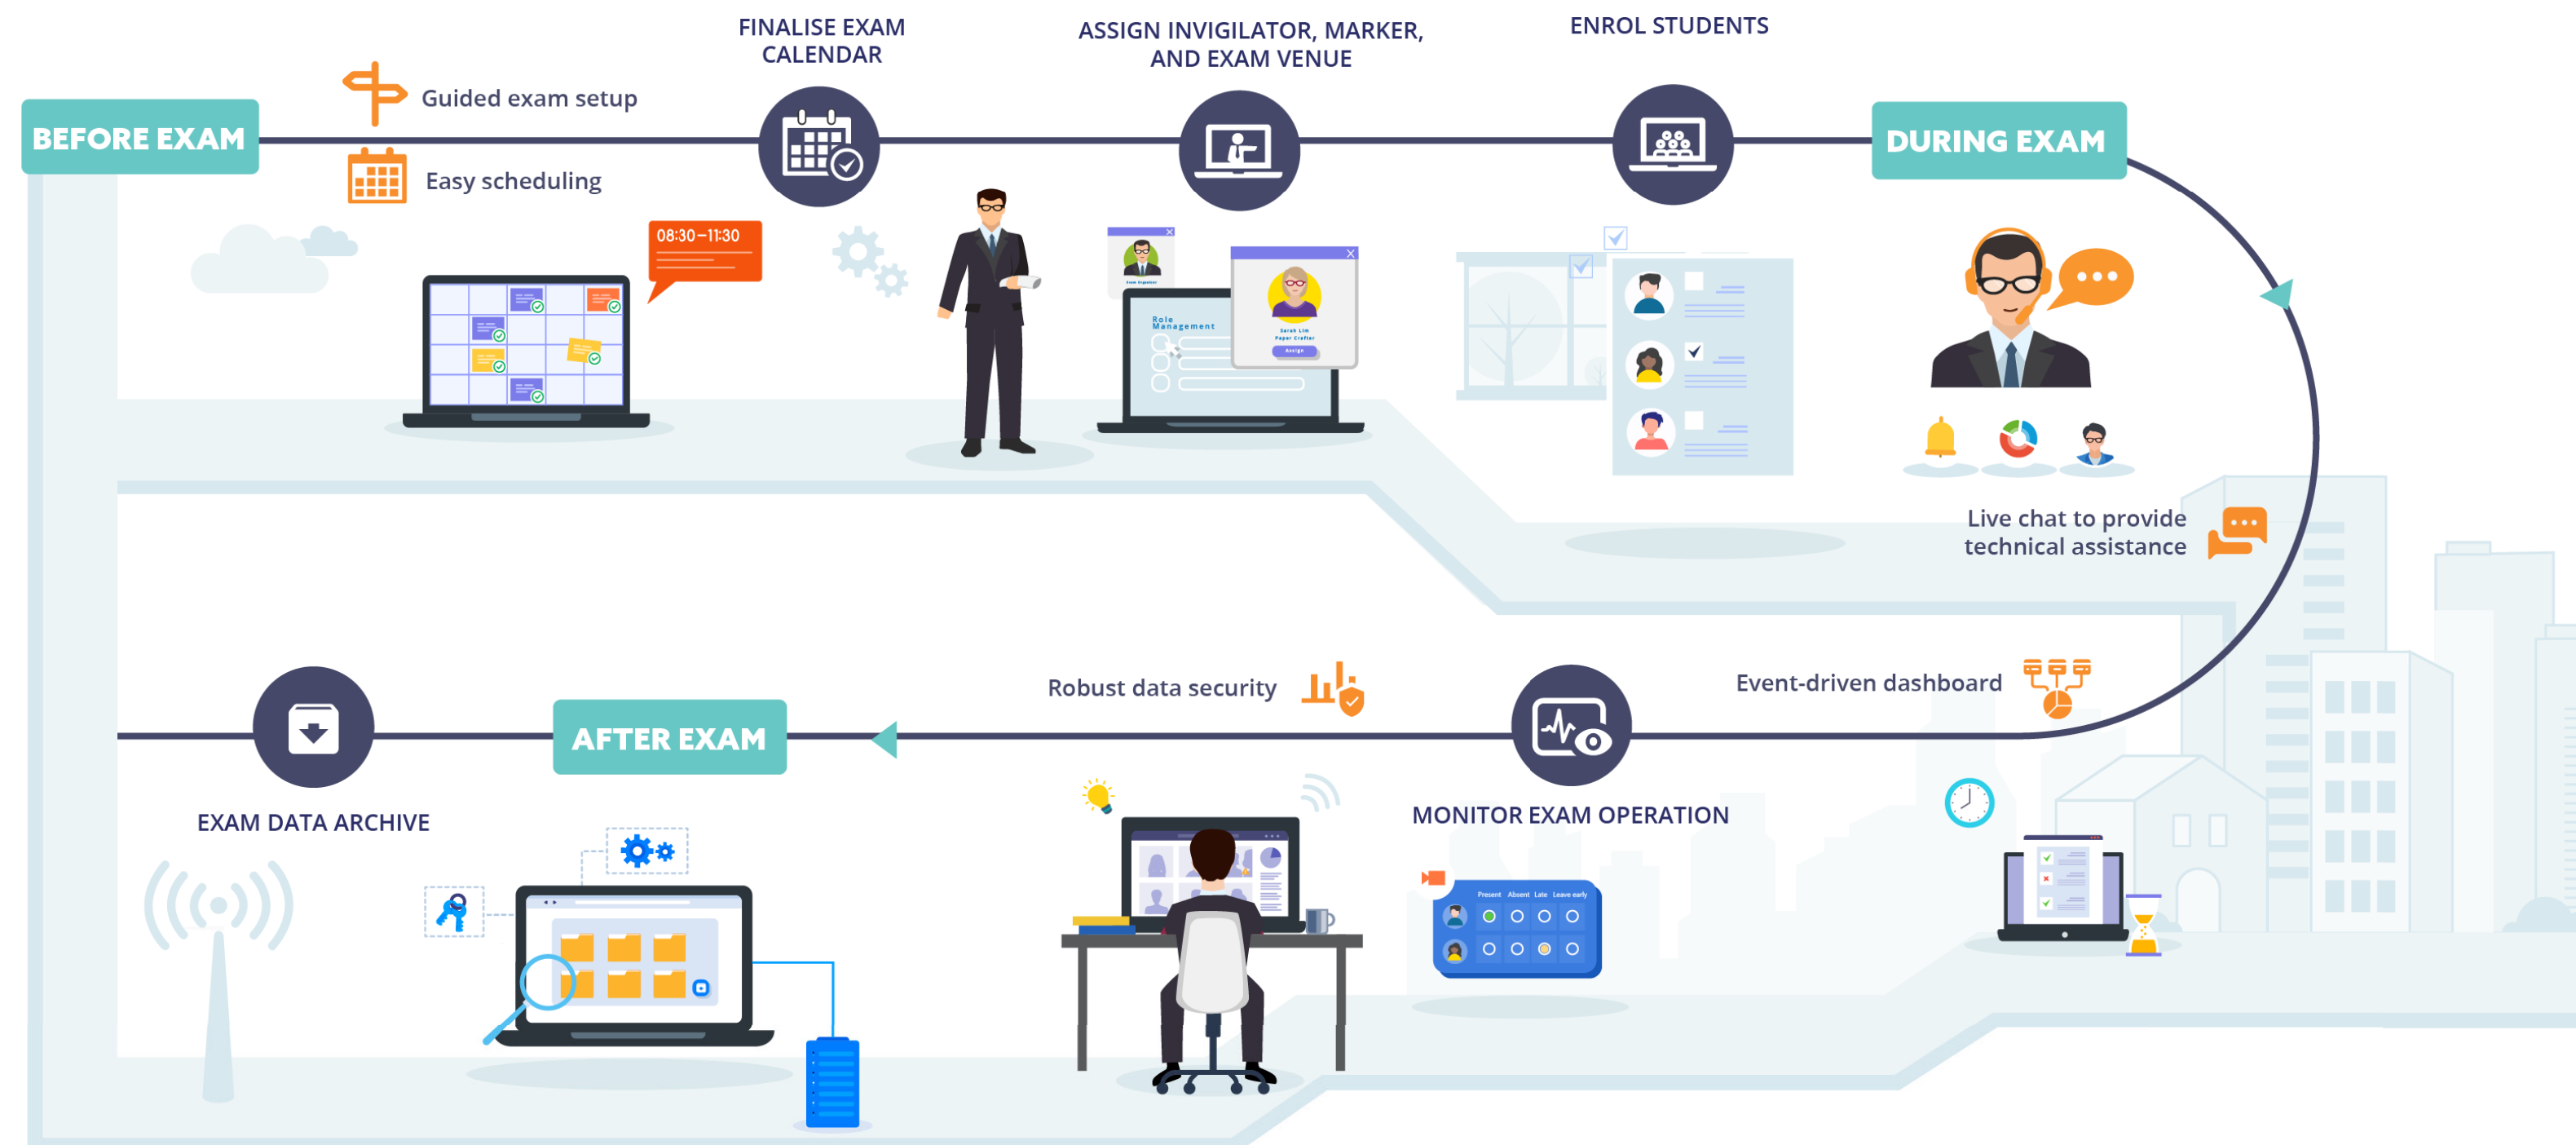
BEFORE EXAM

Guided exam setup

Easy scheduling

08:30 – 11:30

FINALISE EXAM CALENDAR

ASSIGN INVIGILATOR, MARKER, AND EXAM VENUE

Role Management

Sarah Lim
Paper Crafter
Assign

ENROL STUDENTS

DURING EXAM

Live chat to provide technical assistance

Event-driven dashboard

MONITOR EXAM OPERATION

Present Absent Late Leave early

Robust data security

AFTER EXAM

EXAM DATA ARCHIVE